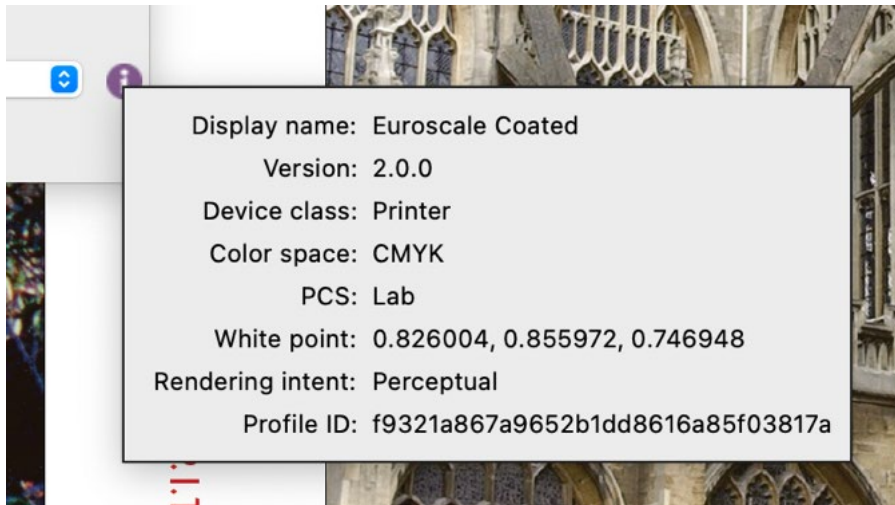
Display name: Euroscale Coated
Version: 2.0.0
Device class: Printer
Color space: CMYK
PCS: Lab
White point: 0.826004, 0.855972, 0.746948
Rendering intent: Perceptual
Profile ID: f9321a867a9652b1dd8616a85f03817a